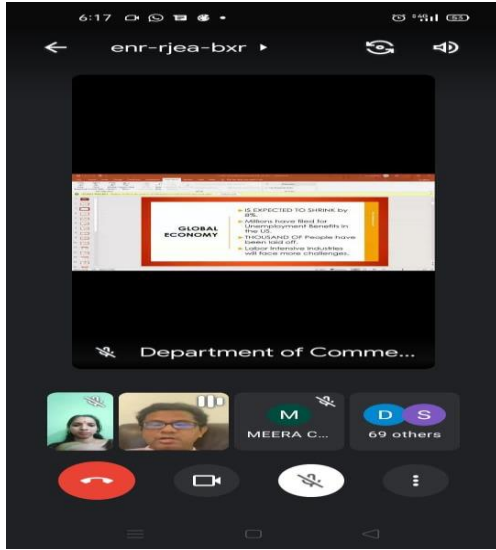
6:17

enr-rjea-bxr ▸

GLOBAL ECONOMY

IS EXPECTED TO SHRINK by 8%.
Millions have filed for Unemployment Benefits in the US.
THOUSAND OF People have been laid off.
Labor Intensive Industries will face more challenges.

Department of Comme...

M
MEERA C...

D S
69 others